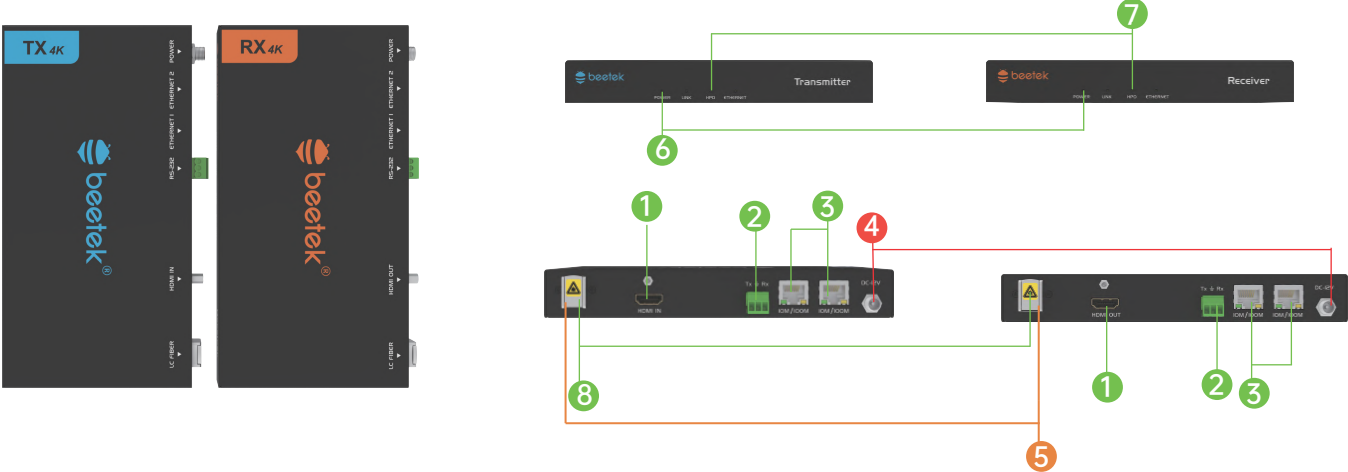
TX 4K

POWER
ETHERNET 2
ETHERNET 1
RS-232
HDMI IN
LC FIBER

beetek

RX 4K

POWER
ETHERNET 2
ETHERNET 1
RS-232
HDMI OUT
LC FIBER

beetek

7

beetek
POWER LINK HPD ETHERNET
Transmitter

beetek
POWER LINK HPD ETHERNET
Receiver

6

1
2
3
4

HDMI IN
Tx ⏚ Rx
10M/100M 10M/100M
DC 12V

HDMI OUT
Tx ⏚ Rx
10M/100M 10M/100M
DC 12V

8
1
2
3
5